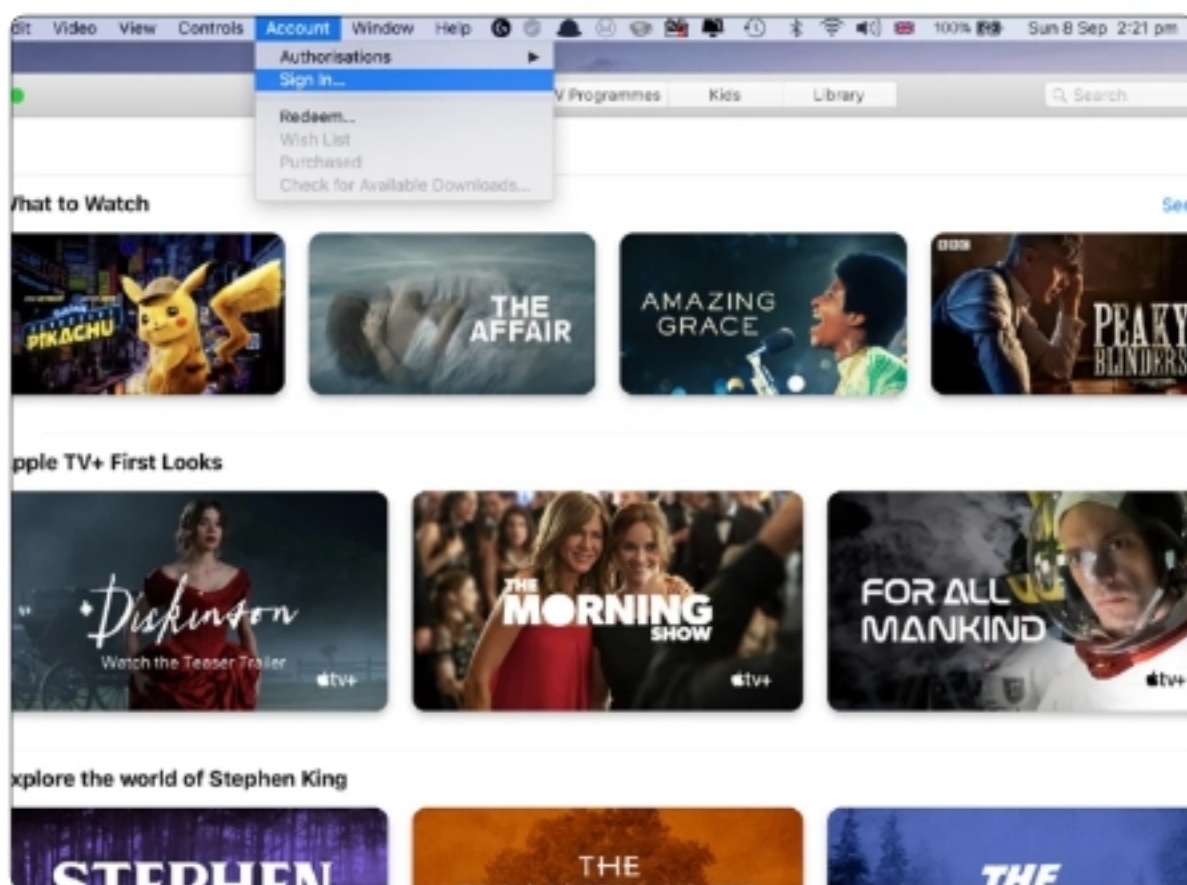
dit Video View Controls Account Window Help 100% Sun 8 Sep 2:21 pm

Authorisations
Sign In...
Redeem...
Wish List
Purchased
Check for Available Downloads...

V Programmes Kids Library Search

hat to Watch
Se

PIKACHU

THE AFFAIR

AMAZING GRACE

BBC
PEAKY BLINDERS

pple TV+ First Looks

Dickinson
Watch the Teaser Trailer
tv+

THE MORNING SHOW
tv+

FOR ALL MANKIND
tv+

xplore the world of Stephen King

STEPHEN

THE

THE